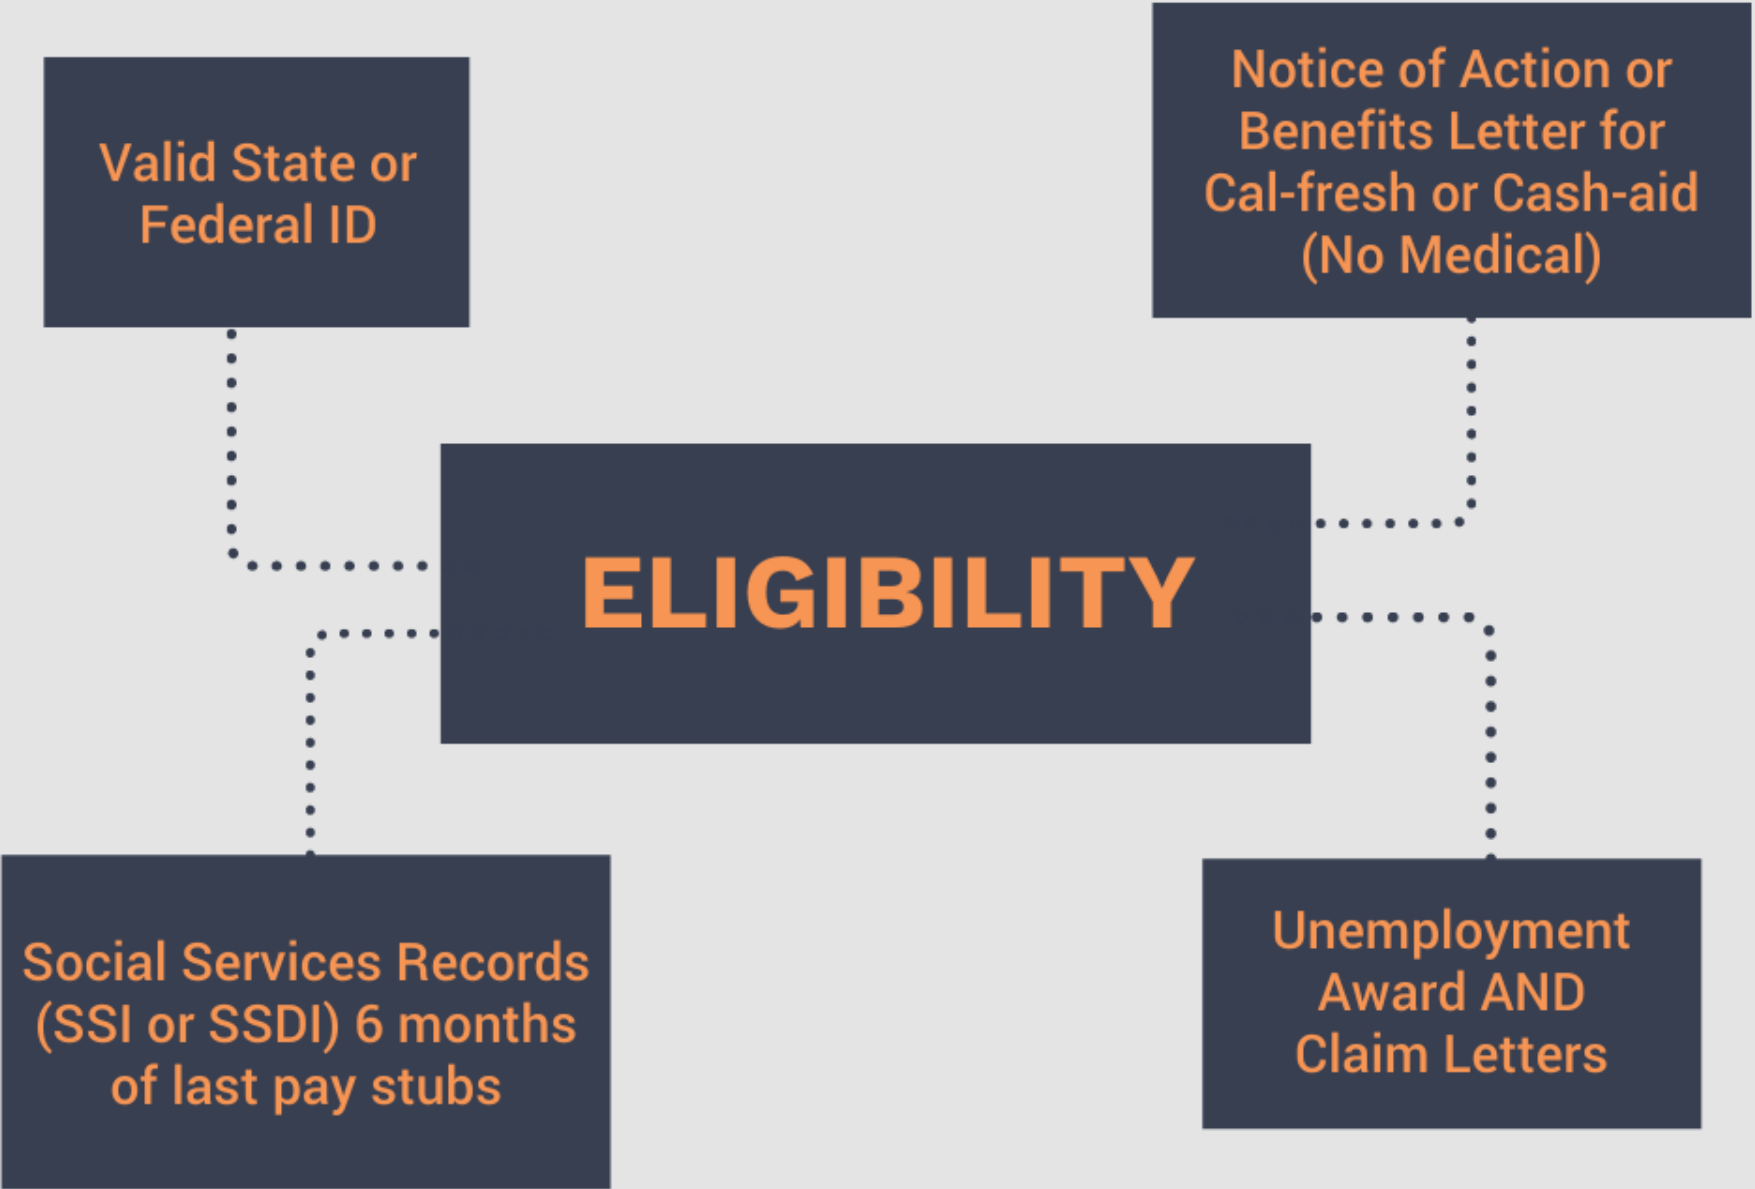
Valid State or Federal ID

Notice of Action or Benefits Letter for Cal-fresh or Cash-aid (No Medical)

ELIGIBILITY

Social Services Records (SSI or SSDI) 6 months of last pay stubs

Unemployment Award AND Claim Letters